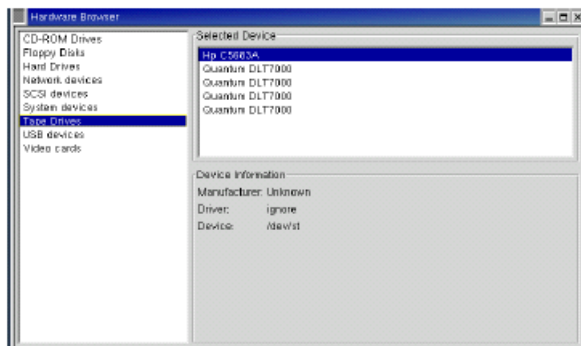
Hardware Browser

CD-ROM Drives
Floppy Disks
Hard Drives
Network devices
SCSI devices
System devices
Tape Drives
USB devices
Video cards

Selected Device

Hp C5683A
Quantum DLT7000
Quantum DLT7000
Quantum DLT7000
Quantum DLT7000

Device Information

Manufacturer: Unknown
Driver: ignore
Device: /dev/st